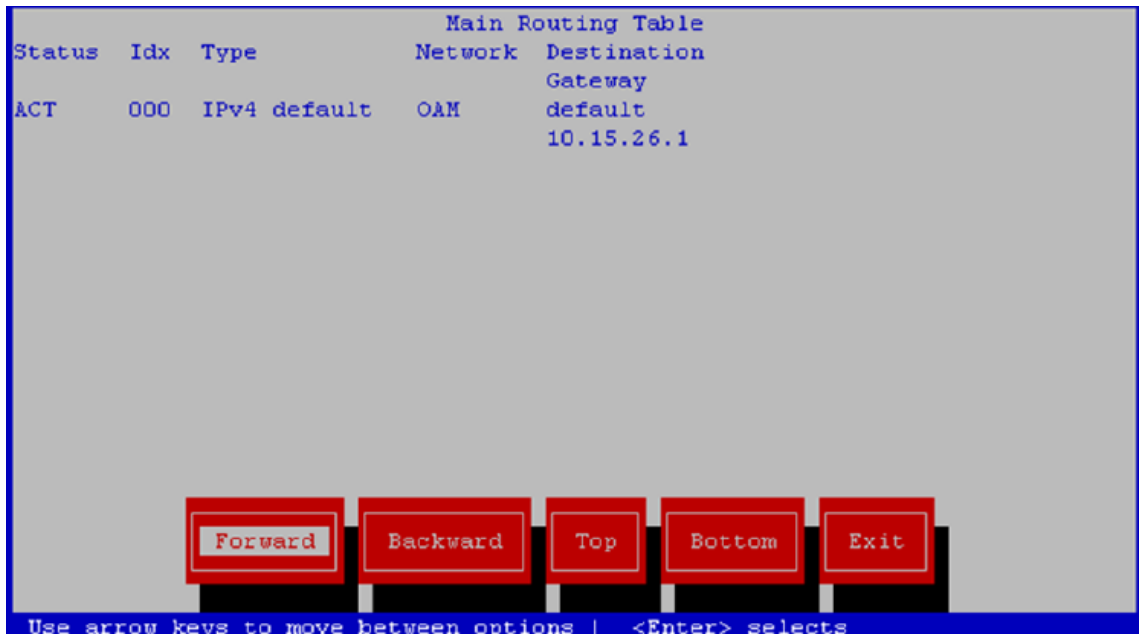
Main Routing Table

| Status | Idx | Type | Network | Destination Gateway |
|---|---|---|---|---|
| ACT | 000 | IPv4 default | OAM | default 10.15.26.1 |

Forward Backward Top Bottom Exit

Use arrow keys to move between options | <Enter> selects